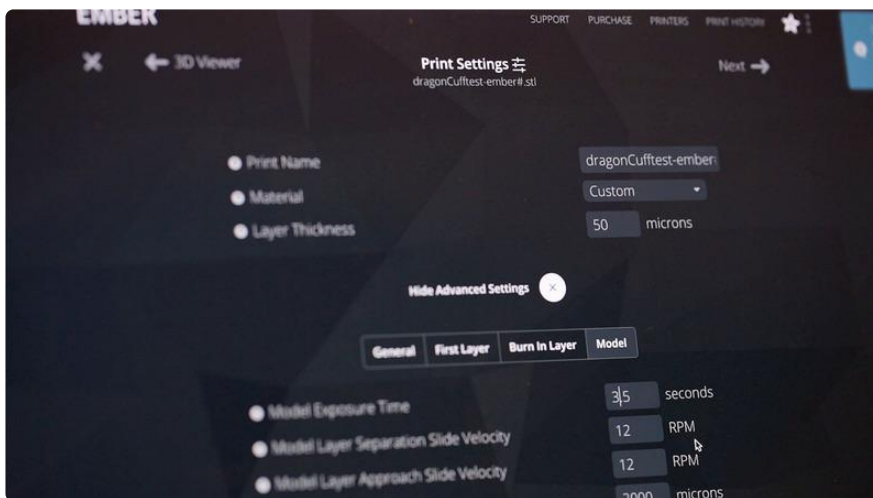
EMBER

SUPPORT PURCHASE PRINTERS PRINT HISTORY

3D Viewer

Print Settings
dragonCufftest-ember#.stl

Next

Print Name
dragonCufftest-ember

Material
Custom

Layer Thickness
50 microns

Hide Advanced Settings

General | First Layer | Burn In Layer | Model

Model Exposure Time
35 seconds

Model Layer Separation Slide Velocity
12 RPM

Model Layer Approach Slide Velocity
12 RPM

2000 microns